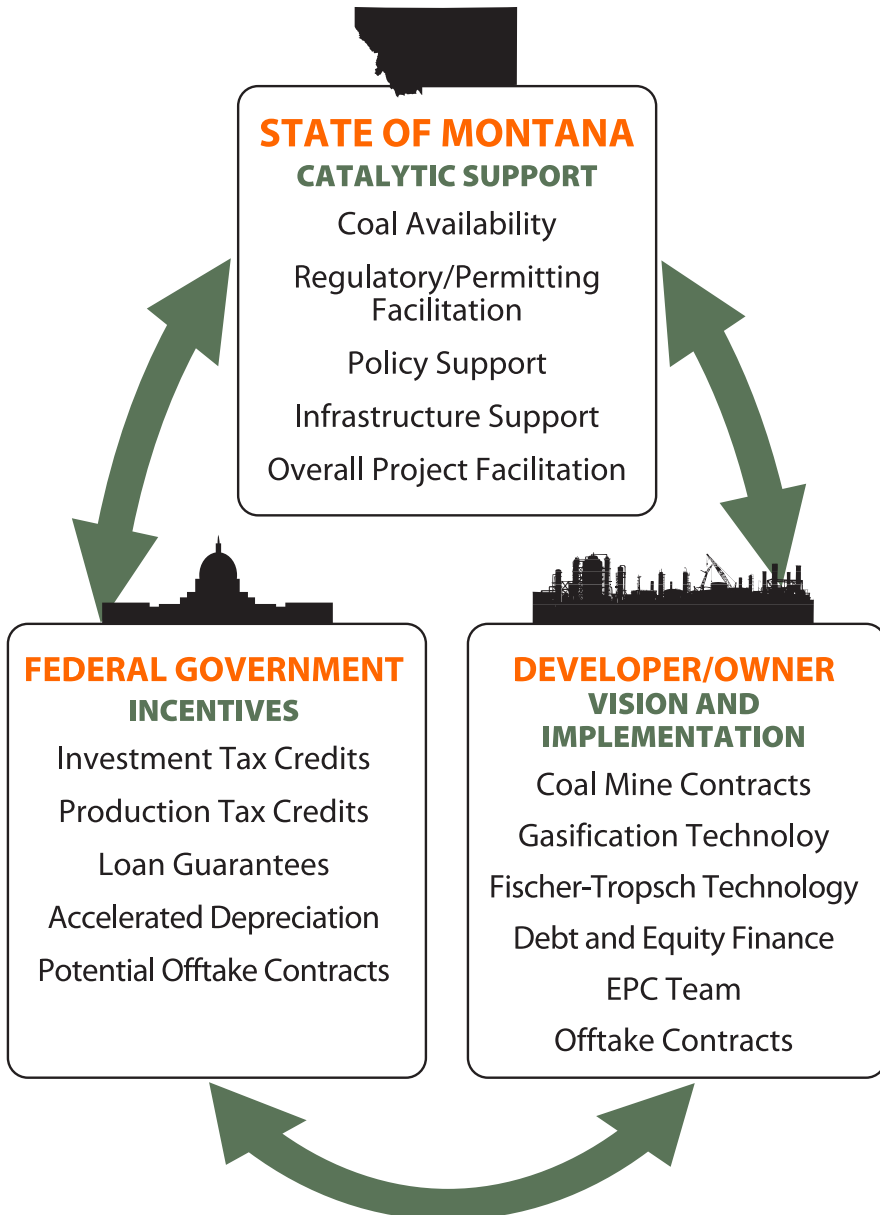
STATE OF MONTANA
CATALYTIC SUPPORT
Coal Availability
Regulatory/Permitting Facilitation
Policy Support
Infrastructure Support
Overall Project Facilitation

FEDERAL GOVERNMENT
INCENTIVES
Investment Tax Credits
Production Tax Credits
Loan Guarantees
Accelerated Depreciation
Potential Offtake Contracts

DEVELOPER/OWNER
VISION AND IMPLEMENTATION
Coal Mine Contracts
Gasification Technoloy
Fischer-Tropsch Technology
Debt and Equity Finance
EPC Team
Offtake Contracts